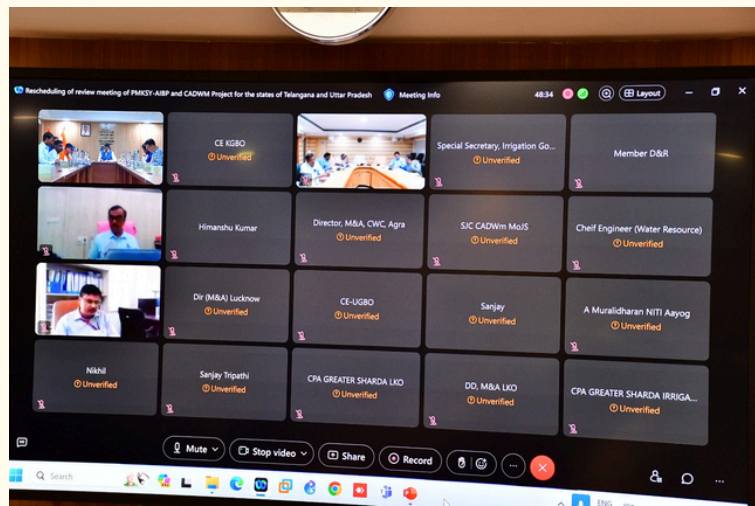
Rescheduling of review meeting of PMKSY-AIBP and CADWM Project for the states of Telangana and Uttar Pradesh

Meeting Info

48:34

Layout

CE KGBO
Unverified

Special Secretary, Irrigation Go...
Unverified

Member D&R

Himanshu Kumar

Director, M&A, CWC, Agra
Unverified

SJC CADWm MoJS
Unverified

Cheif Engineer (Water Resource)
Unverified

Dir (M&A) Lucknow
Unverified

CE-UGBO
Unverified

Sanjay
Unverified

A Muralidharan NITI Aayog
Unverified

Nikhil
Unverified

Sanjay Tripathi
Unverified

CPA GREATER SHARDA LKO
Unverified

DD, M&A LKO
Unverified

CPA GREATER SHARDA IRRIGA...
Unverified

Mute

Stop video

Share

Record

Search

ENG